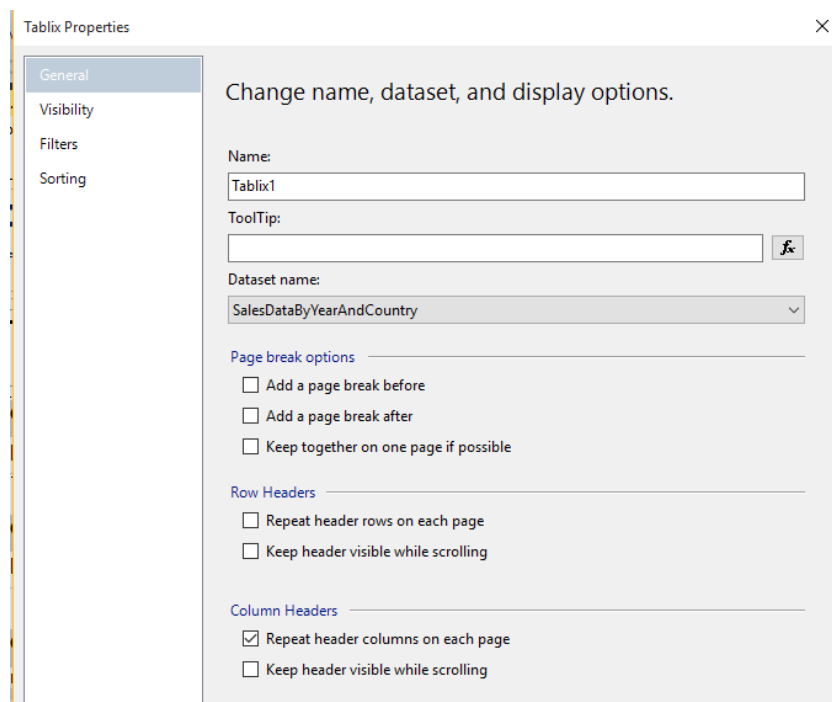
Tablix Properties

×

General
Visibility
Filters
Sorting

Change name, dataset, and display options.

Name:
Tablix1
ToolTip:
fx
Dataset name:
SalesDataByYearAndCountry

Page break options
☐ Add a page break before
☐ Add a page break after
☐ Keep together on one page if possible

Row Headers
☐ Repeat header rows on each page
☐ Keep header visible while scrolling

Column Headers
☑ Repeat header columns on each page
☐ Keep header visible while scrolling